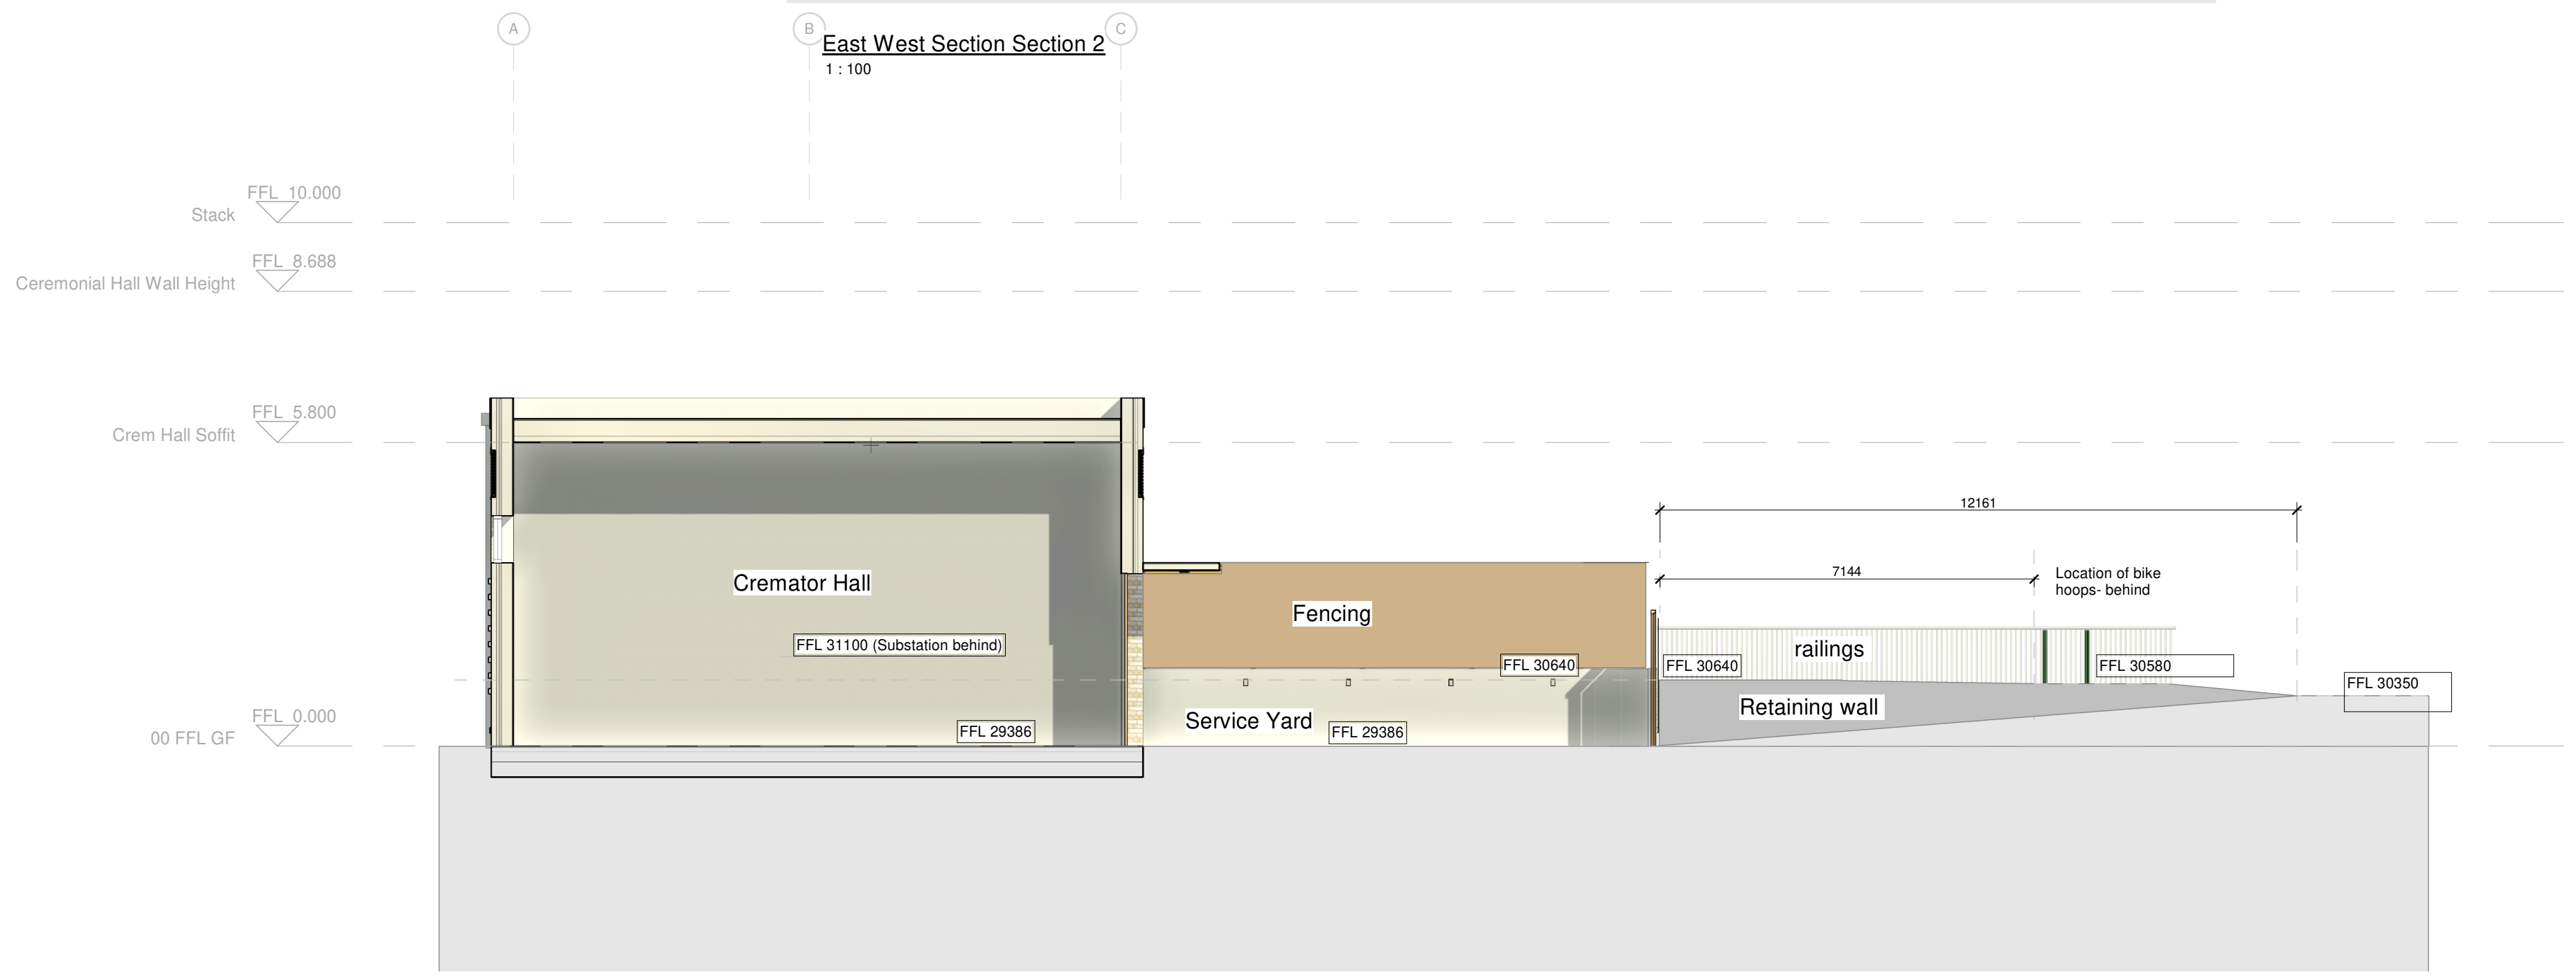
A

B

C

East West Section Section 2
1 : 100

FFL 10.000
Stack

FFL 8.688
Ceremonial Hall Wall Height

FFL 5.800
Crem Hall Soffit

FFL 0.000
00 FFL GF

Cremator Hall

FFL 31100 (Substation behind)

FFL 29386

Fencing

FFL 30640

Service Yard

FFL 29386

12161

7144

Location of bike hoops- behind

railings

FFL 30640

FFL 30580

FFL 30350

Retaining wall